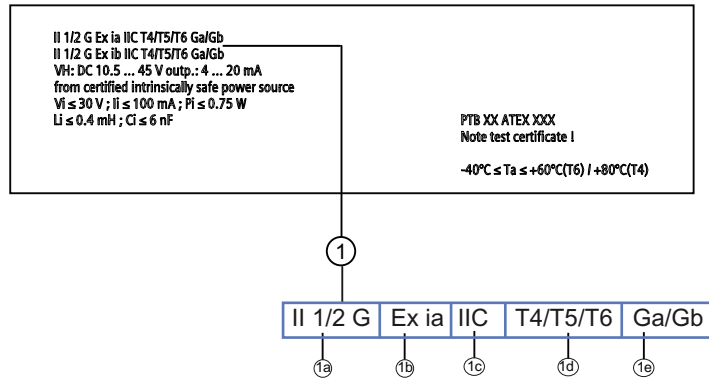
II 1/2 G Ex ia IIC T4/T5/T6 Ga/Gb
II 1/2 G Ex ib IIC T4/T5/T6 Ga/Gb
VH: DC 10.5 ... 45 V outp.: 4 ... 20 mA
from certified intrinsically safe power source
Vi ≤ 30 V ; Ii ≤ 100 mA ; Pi ≤ 0.75 W
Li ≤ 0.4 mH ; Ci ≤ 6 nF

PTB XX ATEX XXX
Note test certificate !

-40°C ≤ Ta ≤ +60°C(T6) / +80°C(T4)

1

| II 1/2 G | Ex ia | IIC | T4/T5/T6 | Ga/Gb |
|---|---|---|---|---|

1a 1b 1c 1d 1e